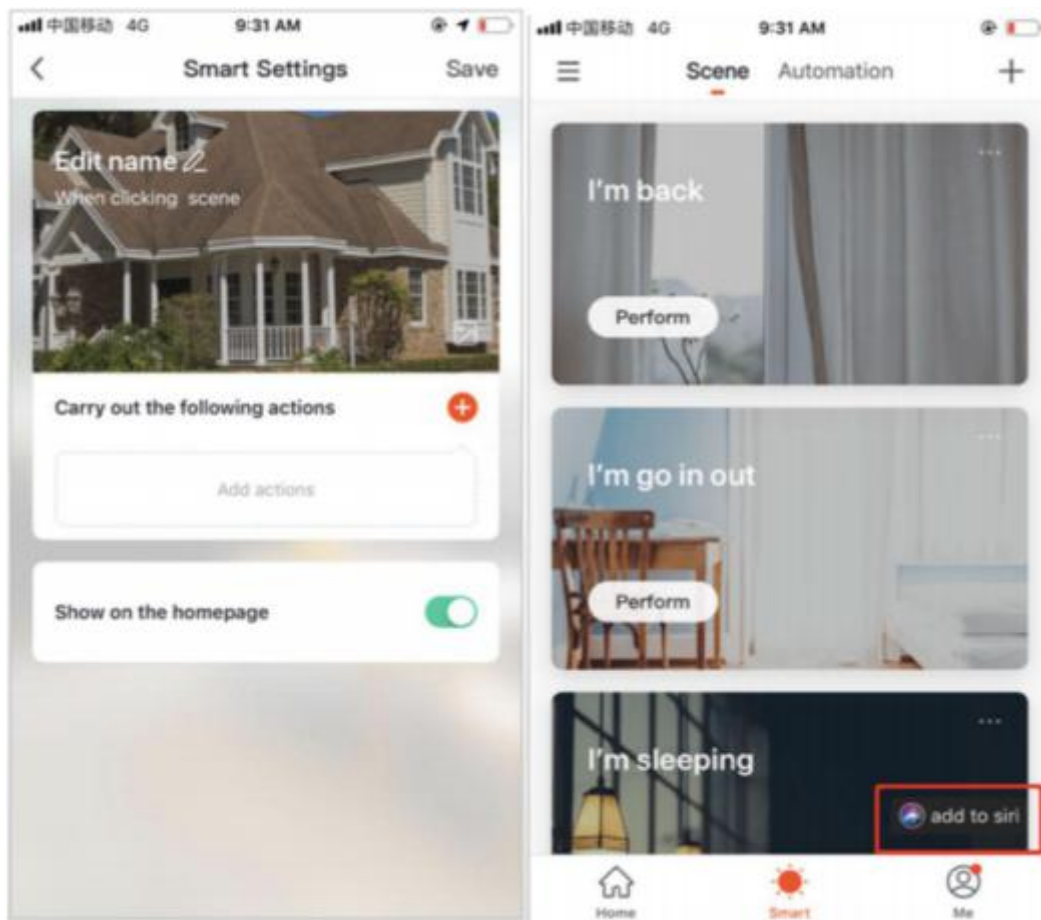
中国移动 4G 9:31 AM

<

Smart Settings

Save

Edit name

When clicking scene

Carry out the following actions

Add actions

Show on the homepage

中国移动 4G 9:31 AM

Scene Automation

+

I'm back

Perform

I'm go in out

Perform

I'm sleeping

add to siri

Home

Smart

Me